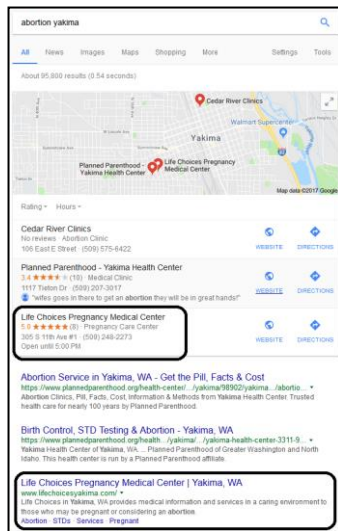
abortion yakima

All News Images Maps Shopping More Settings Tools

About 95,800 results (0.54 seconds)

Cedar River Clinics
Walmart Supercenter
Yakima
Planned Parenthood - Yakima Health Center
Life Choices Pregnancy Medical Center
Map data ©2017 Google

Rating Hours

Cedar River Clinics
No reviews · Abortion Clinic
106 East E Street · (509) 575-6422
WEBSITE DIRECTIONS

Planned Parenthood - Yakima Health Center
3.4 ★★★★ (10) · Medical Clinic
1117 Tieton Dr · (509) 207-3017
"wifes goes in there to get an abortion they will be in great hands!"
WEBSITE DIRECTIONS

Life Choices Pregnancy Medical Center
5.0 ★★★★★ (8) · Pregnancy Care Center
305 S 11th Ave #1 · (509) 248-2273
Open until 5:00 PM
WEBSITE DIRECTIONS

Abortion Service in Yakima, WA - Get the Pill, Facts & Cost
https://www.plannedparenthood.org/health-center/.../yakima/98902/yakima-.../abortio...
Abortion Clinics, Pill, Facts, Cost, Information & Methods from Yakima Health Center. Trusted health care for nearly 100 years by Planned Parenthood.

Birth Control, STD Testing & Abortion - Yakima, WA
https://www.plannedparenthood.org/health.../yakima/.../yakima-health-center-3311-9...
Yakima Health Center of Yakima, WA. ... Planned Parenthood of Greater Washington and North Idaho. This health center is run by a Planned Parenthood affiliate.

Life Choices Pregnancy Medical Center | Yakima, WA
www.lifechoicesyakima.com/
Life Choices in Yakima, WA provides medical information and services in a caring environment to those who may be pregnant or considering an abortion.
Abortion · STDs · Services · Pregnant